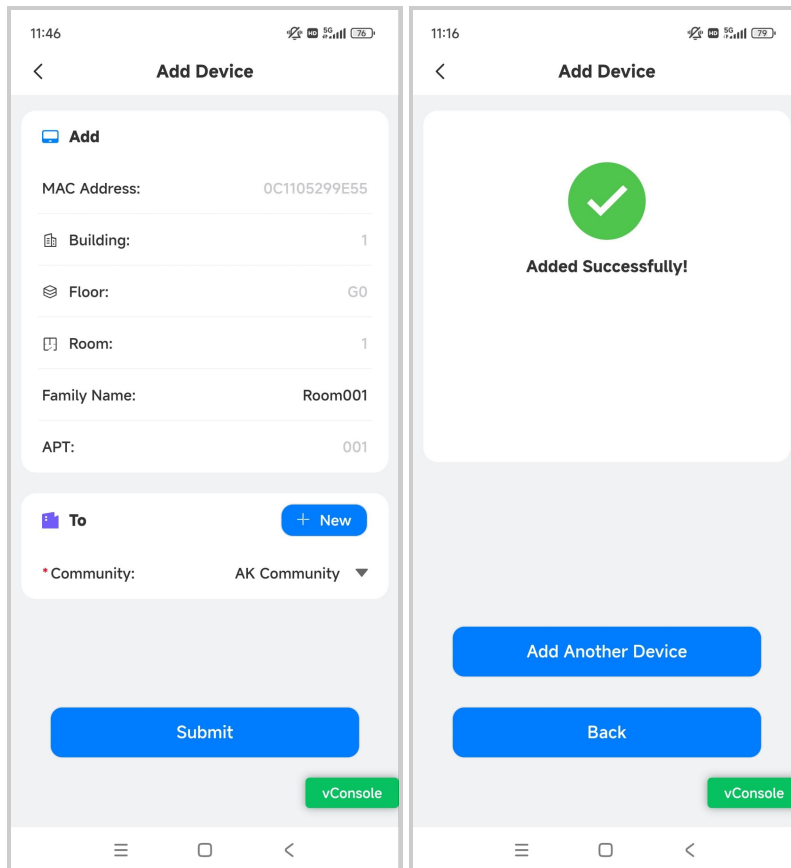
11:46

HD 5G 76

Add Device

Add

MAC Address: 0C1105299E55

Building: 1

Floor: G0

Room: 1

Family Name: Room001

APT: 001

To

+ New

*Community: AK Community

Submit

vConsole

11:16

HD 5G 79

Add Device

Added Successfully!

Add Another Device

Back

vConsole